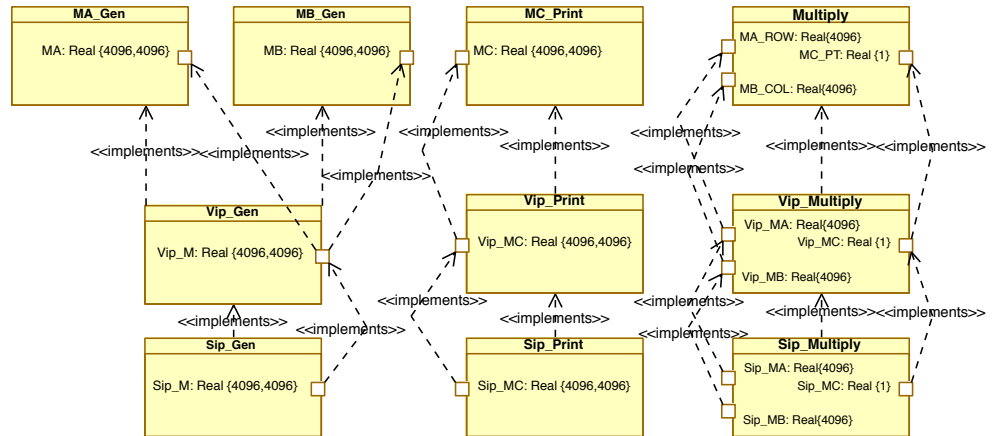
MA_Gen
MA: Real {4096,4096}

MB_Gen
MB: Real {4096,4096}

MC_Print
MC: Real {4096,4096}

Multiply
MA_ROW: Real{4096}
MC_PT: Real {1}
MB_COL: Real{4096}

<<implements>>
<<implements>>
<<implements>>
<<implements>>
<<implements>>
<<implements>>
<<implements>>
<<implements>>

Vip_Gen
Vip_M: Real {4096,4096}

Vip_Print
Vip_MC: Real {4096,4096}

Vip_Multiply
Vip_MA: Real{4096}
Vip_MC: Real {1}
Vip_MB: Real{4096}

<<implements>>
<<implements>>
<<implements>>
<<implements>>
<<implements>>
<<implements>>

Sip_Gen
Sip_M: Real {4096,4096}

Sip_Print
Sip_MC: Real {4096,4096}

Sip_Multiply
Sip_MA: Real{4096}
Sip_MC: Real {1}
Sip_MB: Real{4096}